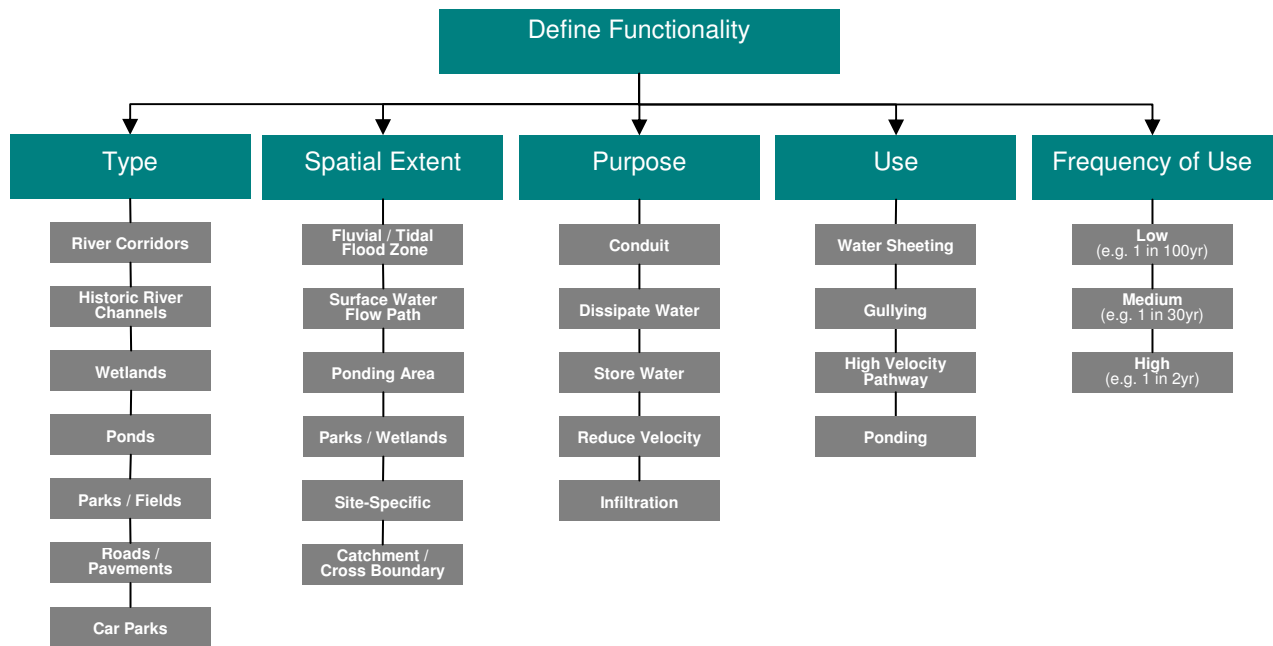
Define Functionality

Type

River Corridors

Historic River Channels

Wetlands

Ponds

Parks / Fields

Roads / Pavements

Car Parks

Spatial Extent

Fluvial / Tidal Flood Zone

Surface Water Flow Path

Ponding Area

Parks / Wetlands

Site-Specific

Catchment / Cross Boundary

Purpose

Conduit

Dissipate Water

Store Water

Reduce Velocity

Infiltration

Use

Water Sheeting

Gullying

High Velocity Pathway

Ponding

Frequency of Use

Low
(e.g. 1 in 100yr)

Medium
(e.g. 1 in 30yr)

High
(e.g. 1 in 2yr)